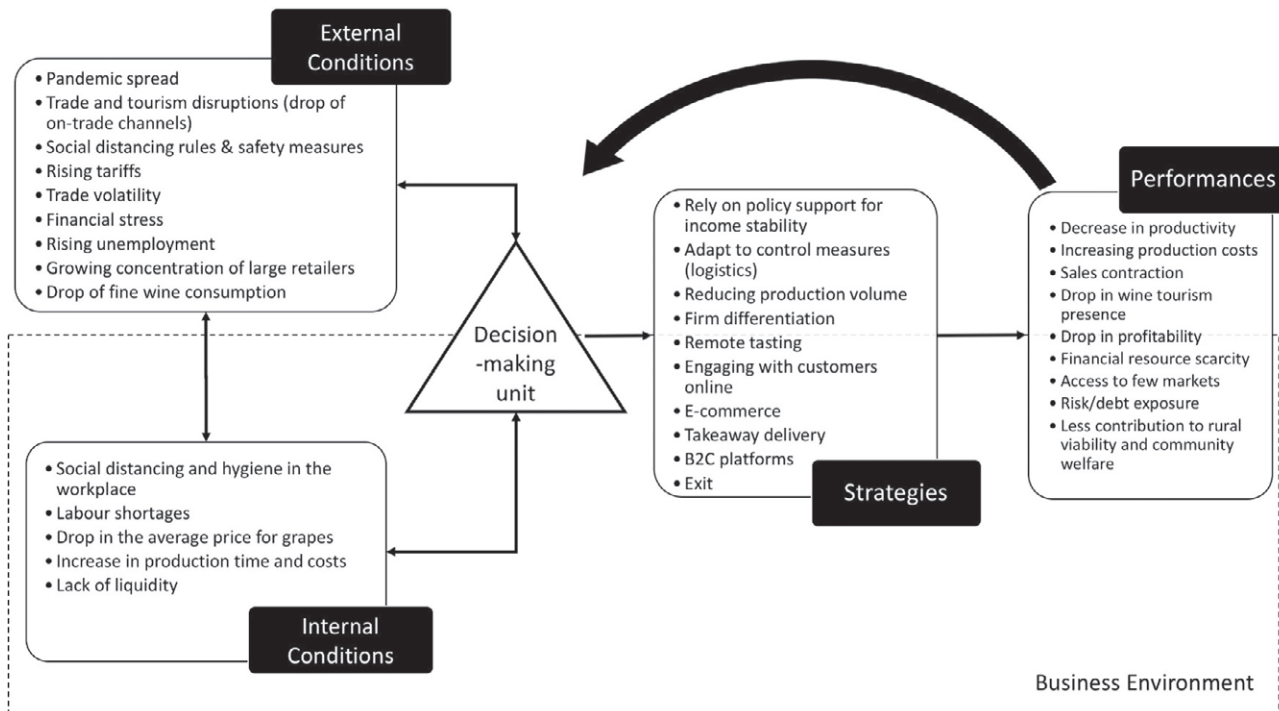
External Conditions

• Pandemic spread
• Trade and tourism disruptions (drop of on-trade channels)
• Social distancing rules & safety measures
• Rising tariffs
• Trade volatility
• Financial stress
• Rising unemployment
• Growing concentration of large retailers
• Drop of fine wine consumption

Decision -making unit

• Rely on policy support for income stability
• Adapt to control measures (logistics)
• Reducing production volume
• Firm differentiation
• Remote tasting
• Engaging with customers online
• E-commerce
• Takeaway delivery
• B2C platforms
• Exit

Strategies

Performances

• Decrease in productivity
• Increasing production costs
• Sales contraction
• Drop in wine tourism presence
• Drop in profitability
• Financial resource scarcity
• Access to few markets
• Risk/debt exposure
• Less contribution to rural viability and community welfare

• Social distancing and hygiene in the workplace
• Labour shortages
• Drop in the average price for grapes
• Increase in production time and costs
• Lack of liquidity

Internal Conditions

Business Environment